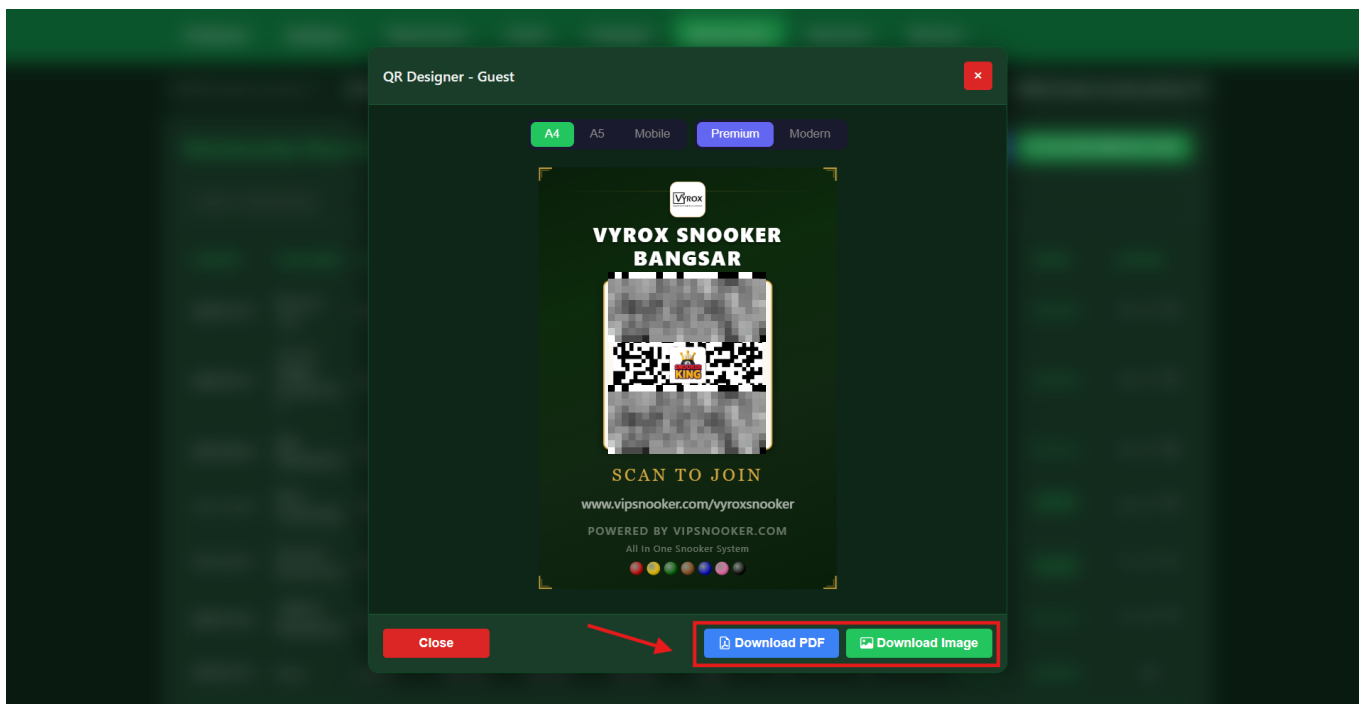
QR Designer - Guest

×

A4 A5 Mobile Premium Modern

VYROX

VYROX SNOOKER BANGSAR

KING

SCAN TO JOIN

www.vipsnooker.com/vyroxsnooker

POWERED BY VIPSNOOKER.COM

All in One Snooker System

Close

Download PDF

Download Image